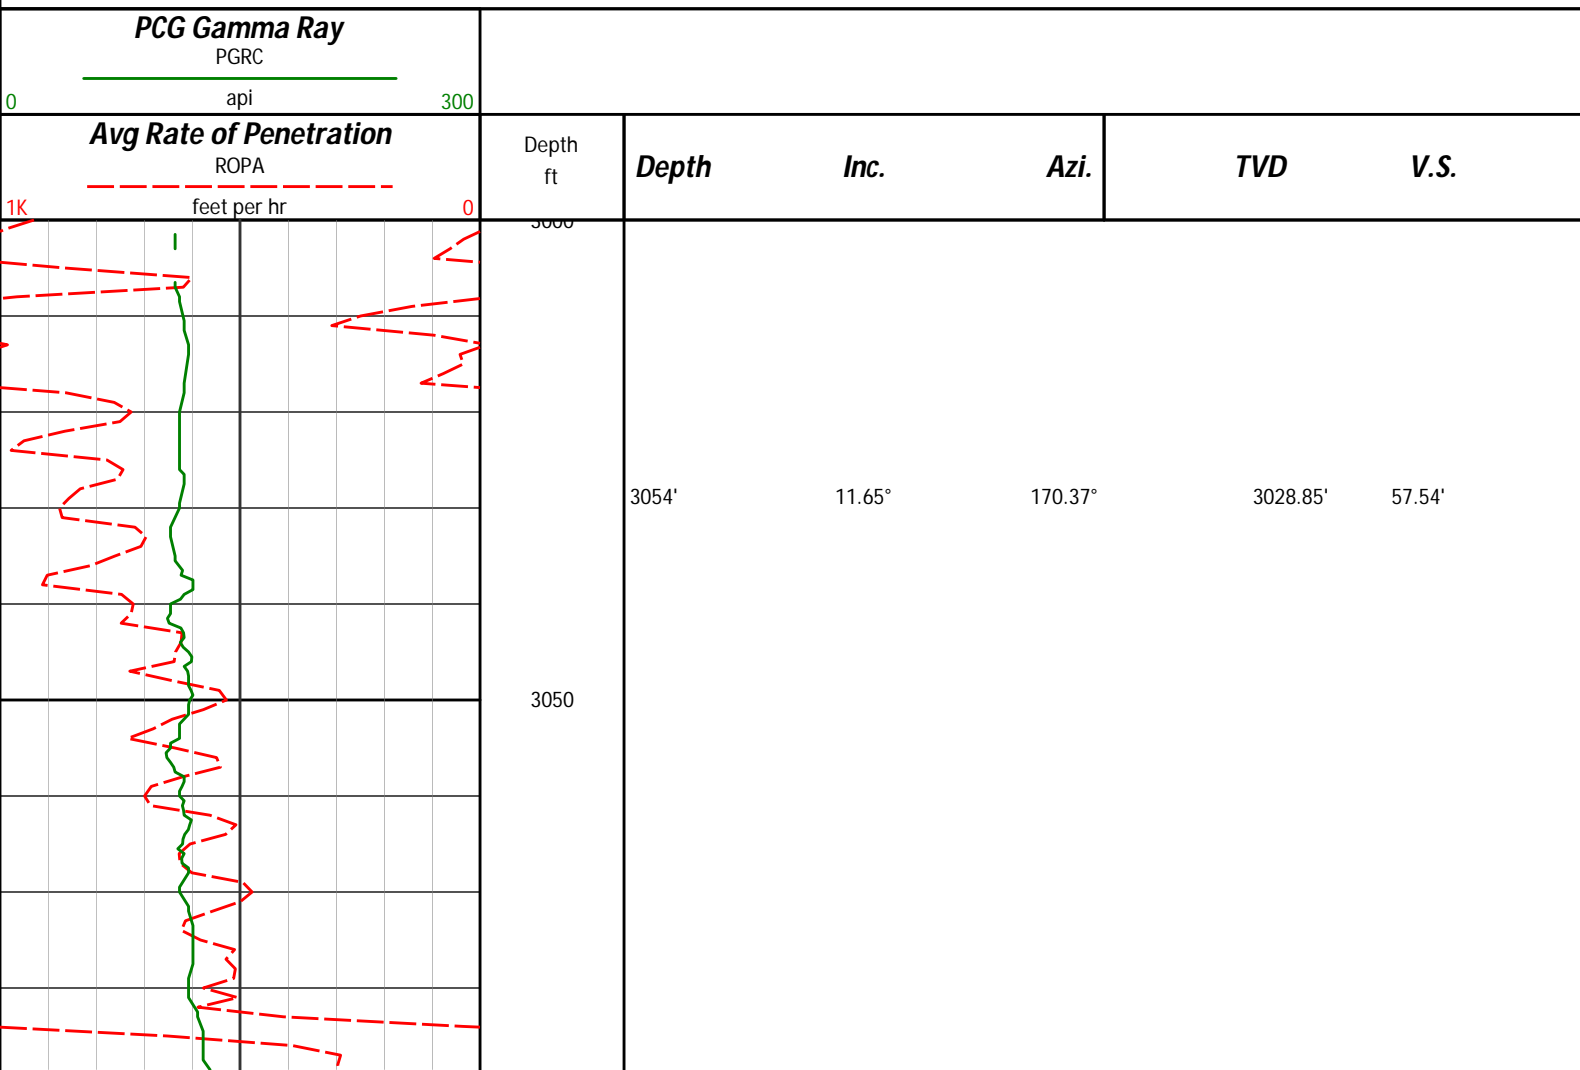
PCG Gamma Ray
PGRC
0 api 300

Avg Rate of Penetration
ROPA
1K feet per hr 0

Depth
ft

| Depth | Inc. | Azi. | TVD | V.S. |
|---|---|---|---|---|
| 3054' | 11.65° | 170.37° | 3028.85' | 57.54' |

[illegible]

3050